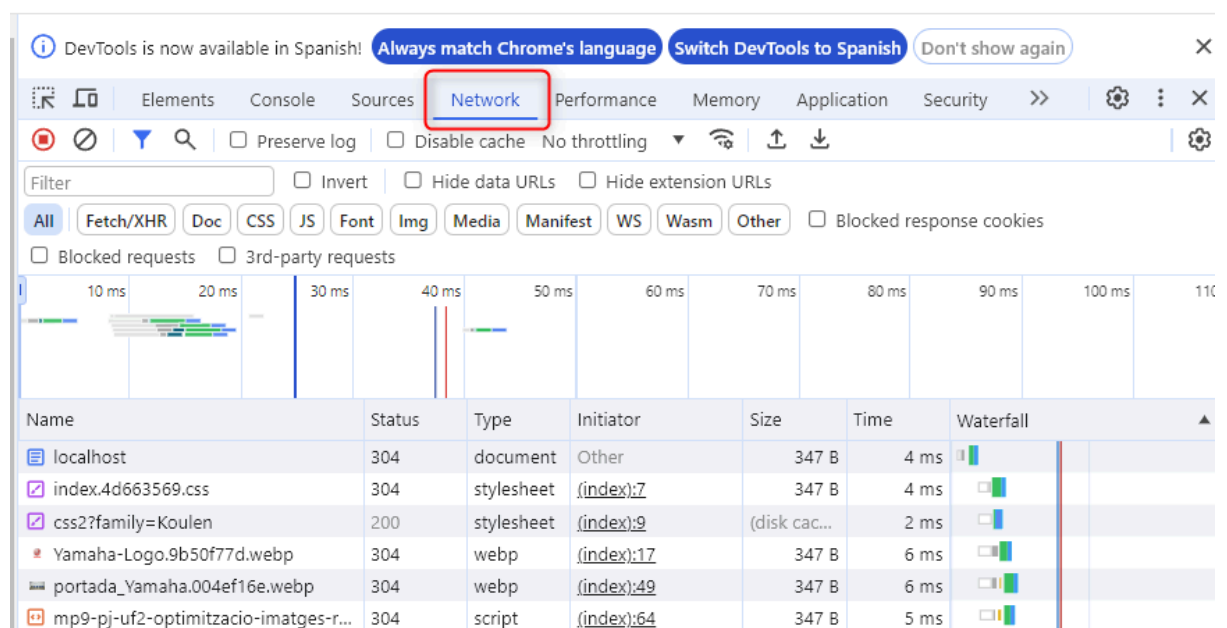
DevTools is now available in Spanish! Always match Chrome's language Switch DevTools to Spanish Don't show again ×

Elements Console Sources Network Performance Memory Application Security >> ⋮ ×

Preserve log Disable cache No throttling ▼

Filter Invert Hide data URLs Hide extension URLs

All Fetch/XHR Doc CSS JS Font Img Media Manifest WS Wasm Other Blocked response cookies

Blocked requests 3rd-party requests

10 ms 20 ms 30 ms 40 ms 50 ms 60 ms 70 ms 80 ms 90 ms 100 ms 110

| Name | Status | Type | Initiator | Size | Time | Waterfall |
|---|---|---|---|---|---|---|
| localhost | 304 | document | Other | 347 B | 4 ms | |
| index.4d663569.css | 304 | stylesheet | (index):7 | 347 B | 4 ms | |
| css2?family=Koulen | 200 | stylesheet | (index):9 | (disk cac... | 2 ms | |
| Yamaha-Logo.9b50f77d.webp | 304 | webp | (index):17 | 347 B | 6 ms | |
| portada_Yamaha.004ef16e.webp | 304 | webp | (index):49 | 347 B | 6 ms | |
| mp9-pj-uf2-optimitzacio-imatges-r... | 304 | script | (index):64 | 347 B | 5 ms | |